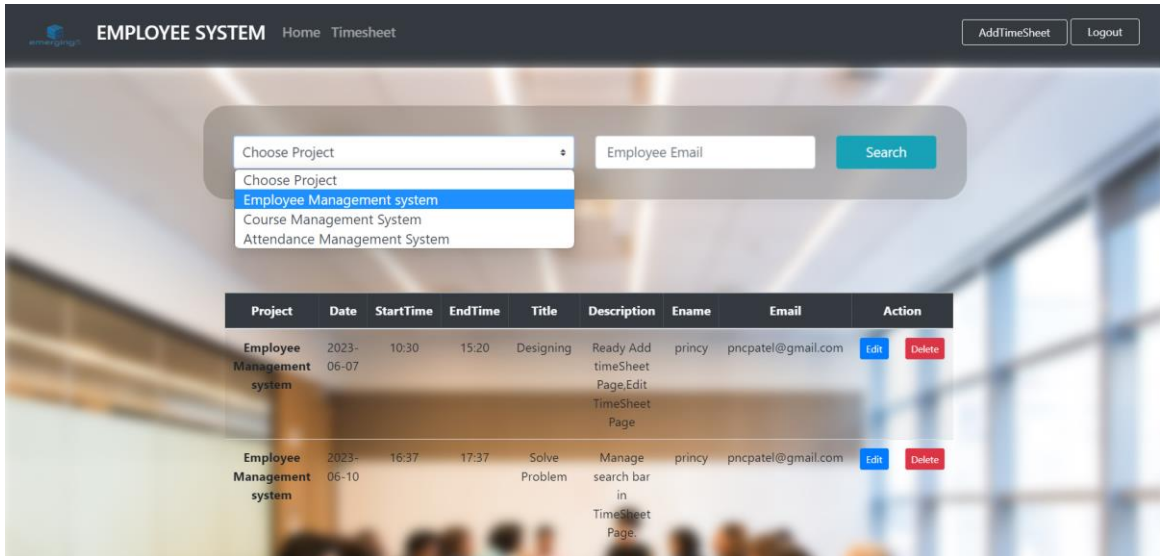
emerging

EMPLOYEE SYSTEM Home Timesheet

AddTimeSheet Logout

Choose Project

Employee Email

Search

Choose Project
Employee Management system
Course Management System
Attendance Management System

| Project | Date | StartTime | EndTime | Title | Description | Ename | Email | Action |
|---|---|---|---|---|---|---|---|---|
| Employee Management system | 2023-06-07 | 10:30 | 15:20 | Designing | Ready Add timeSheet Page,Edit TimeSheet Page | princy | pncpatel@gmail.com | Edit Delete |
| Employee Management system | 2023-06-10 | 16:37 | 17:37 | Solve Problem | Manage search bar in TimeSheet Page. | princy | pncpatel@gmail.com | Edit Delete |